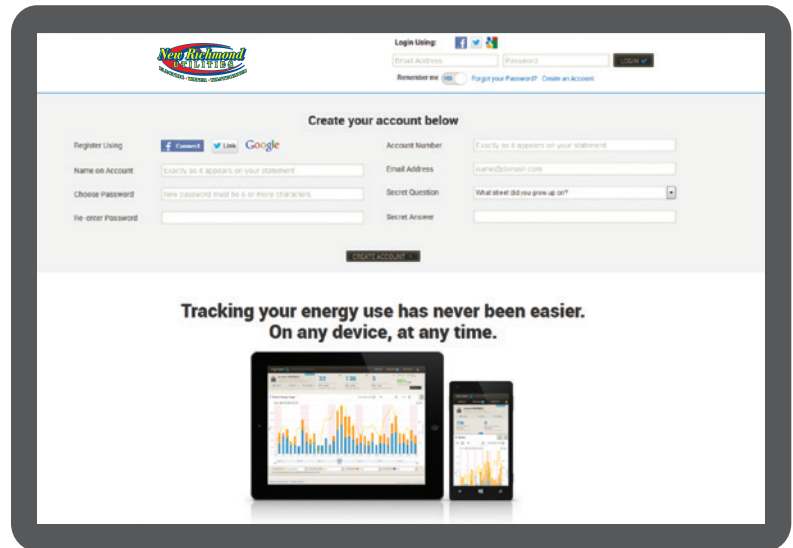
New Richmond UTILITIES
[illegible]

Login Using:
Email Address
Password
LOGIN
Remember me NO
Forgot your Password?
Create an Account

Create your account below

Register Using
Connect
Link
Google
Account Number
Exactly as it appears on your statement
Name on Account
Exactly as it appears on your statement
Email Address
name@domain.com
Choose Password
New password must be 6 or more characters
Secret Question
What street did you grow up on?
Re-enter Password
Secret Answer
CREATE ACCOUNT

Tracking your energy use has never been easier.
On any device, at any time.